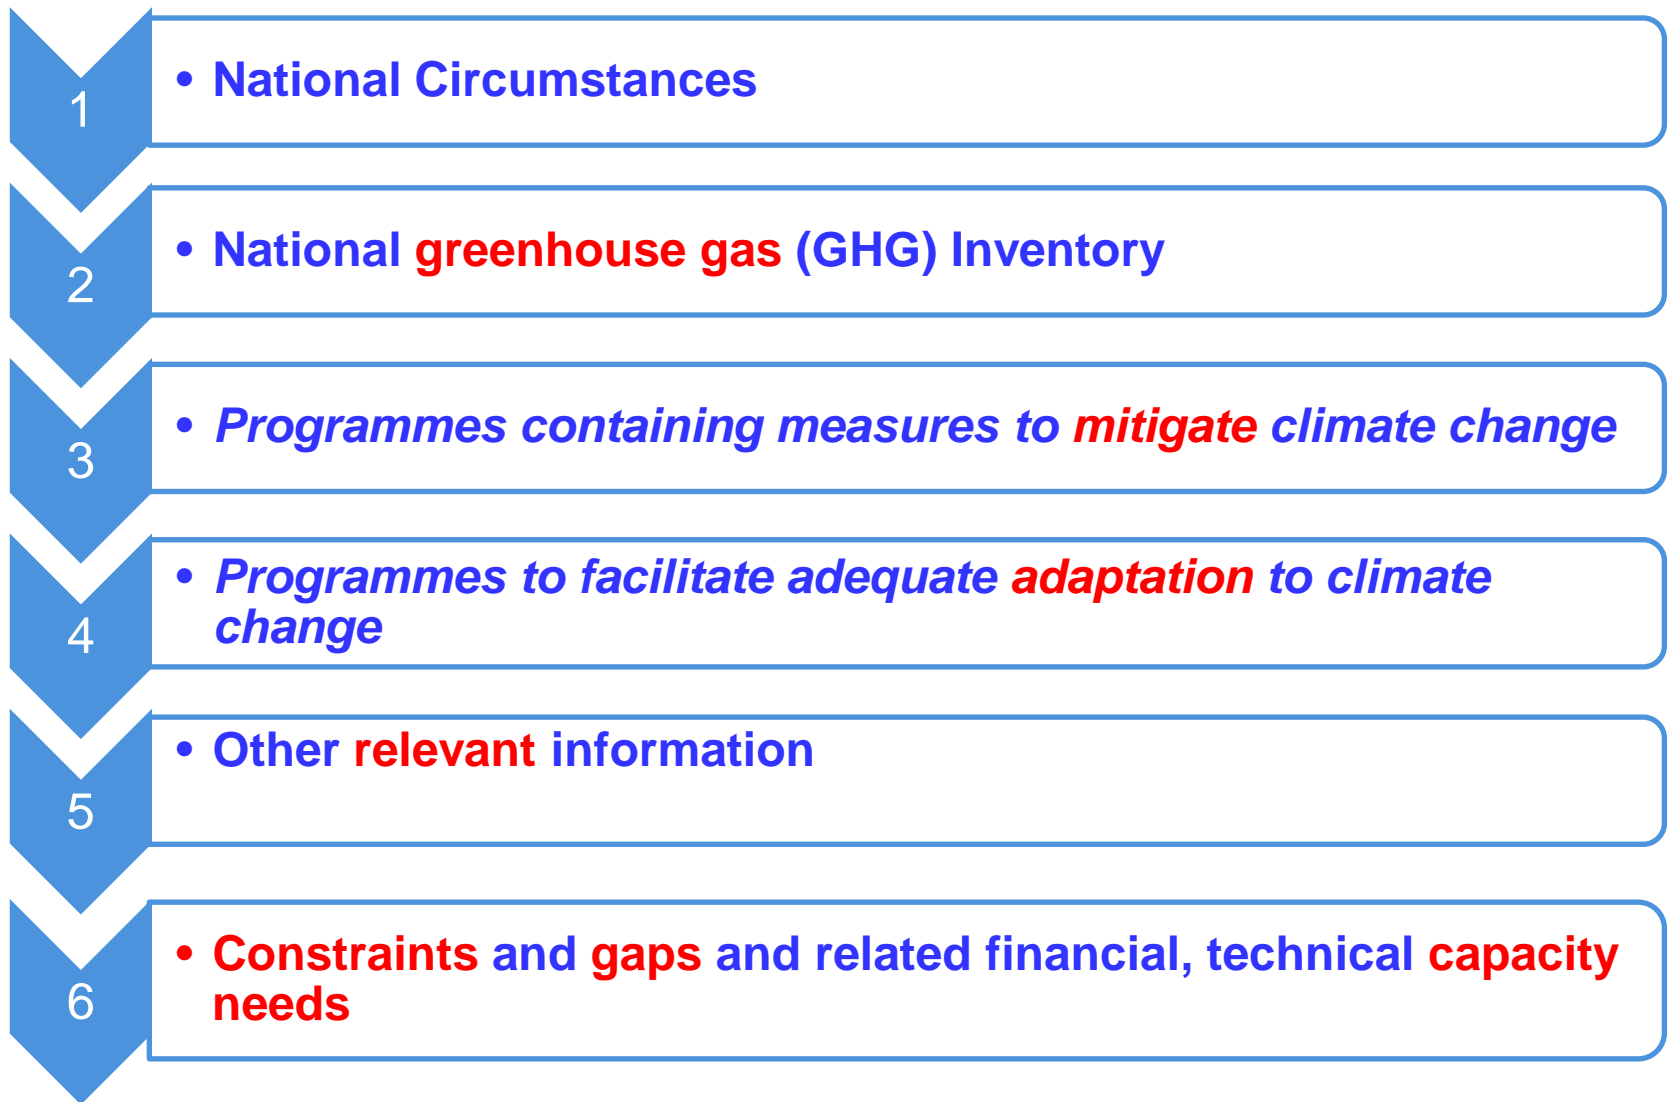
1
• National Circumstances

2
• National greenhouse gas (GHG) Inventory

3
• Programmes containing measures to mitigate climate change

4
• Programmes to facilitate adequate adaptation to climate change

5
• Other relevant information

6
• Constraints and gaps and related financial, technical capacity needs